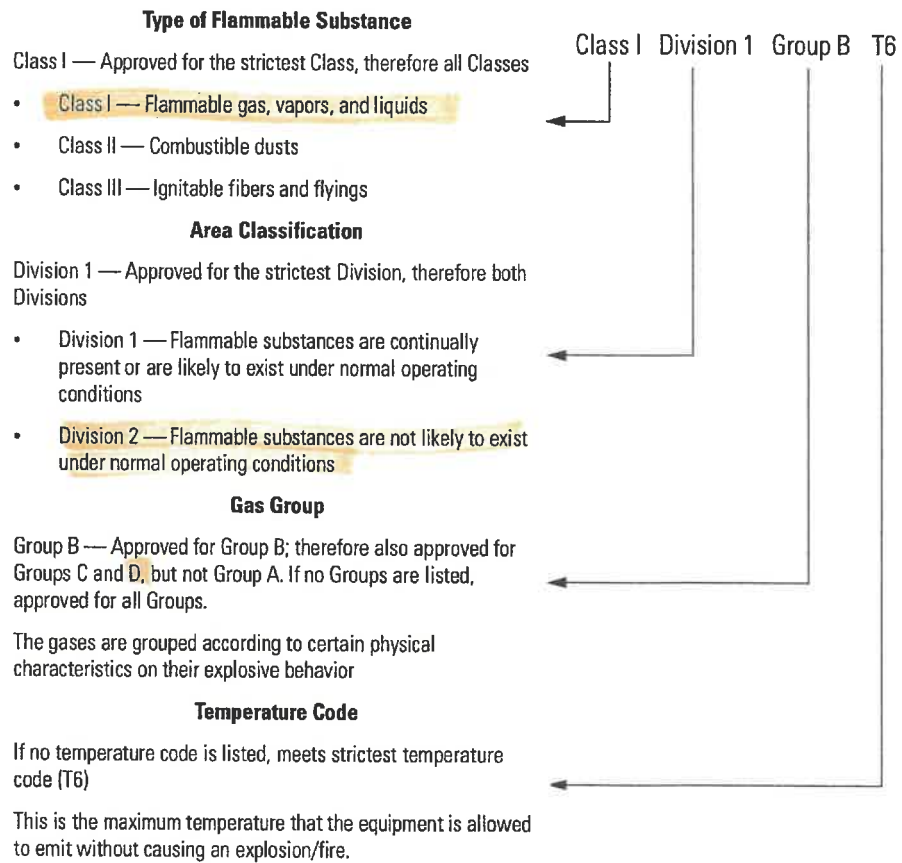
Class I Division 1 Group B T6

**Type of Flammable Substance**

Class I — Approved for the strictest Class, therefore all Classes

- Class I — Flammable gas, vapors, and liquids
- Class II — Combustible dusts
- Class III — Ignitable fibers and flyings

**Area Classification**

Division 1 — Approved for the strictest Division, therefore both Divisions

- Division 1 — Flammable substances are continually present or are likely to exist under normal operating conditions
- Division 2 — Flammable substances are not likely to exist under normal operating conditions

**Gas Group**

Group B — Approved for Group B; therefore also approved for Groups C and D, but not Group A. If no Groups are listed, approved for all Groups.

The gases are grouped according to certain physical characteristics on their explosive behavior

**Temperature Code**

If no temperature code is listed, meets strictest temperature code (T6)

This is the maximum temperature that the equipment is allowed to emit without causing an explosion/fire.